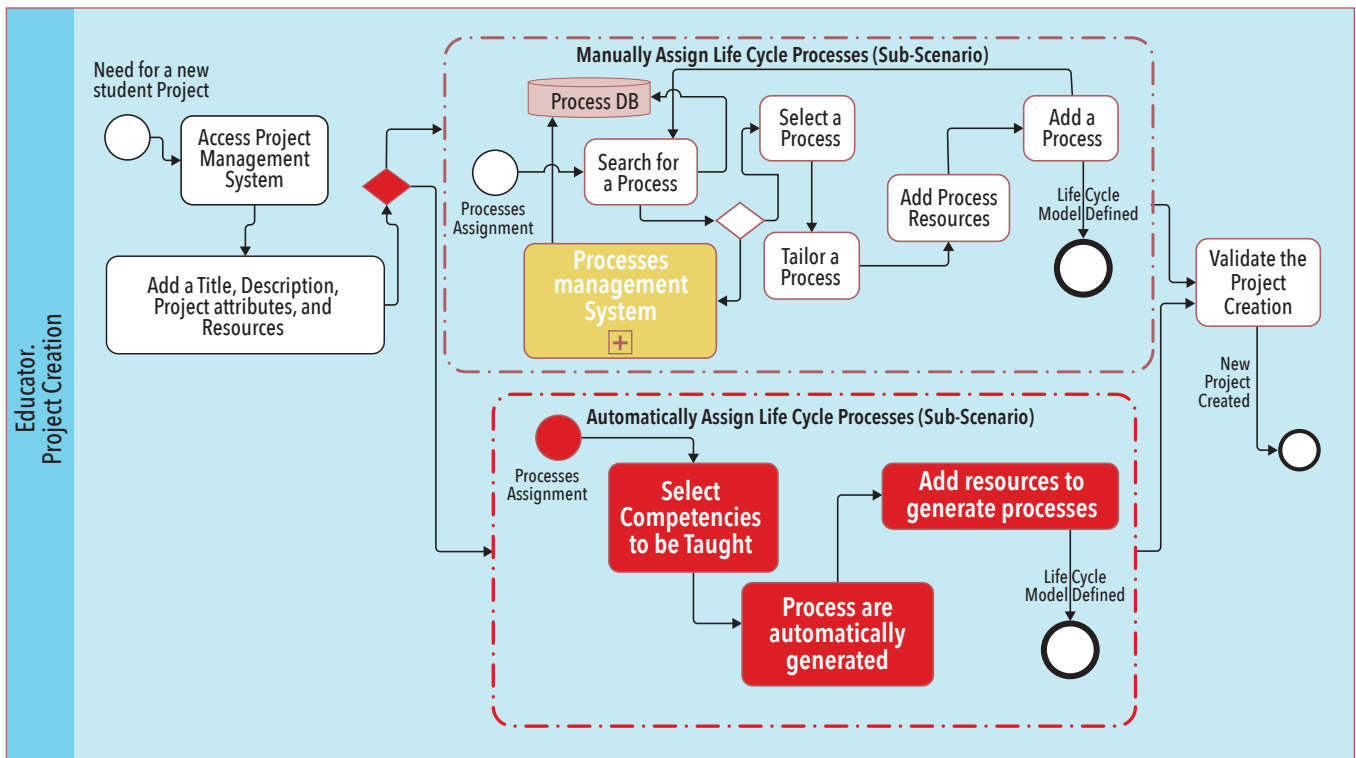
Educator. Project Creation

Need for a new student Project

Access Project Management System

Add a Title, Description, Project attributes, and Resources

Manually Assign Life Cycle Processes (Sub-Scenario)

Process DB

Processes Assignment

Search for a Process

Select a Process

Tailor a Process

Add Process Resources

Add a Process

Life Cycle Model Defined

Processes management System

+

Validate the Project Creation

New Project Created

Automatically Assign Life Cycle Processes (Sub-Scenario)

Processes Assignment

Select Competencies to be Taught

Process are automatically generated

Add resources to generate processes

Life Cycle Model Defined